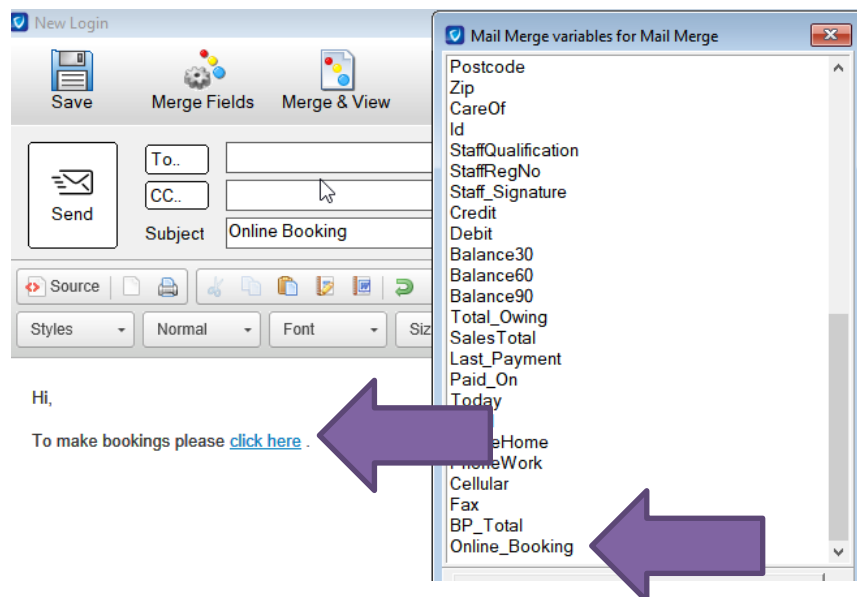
New Login

Save

Merge Fields

Merge & View

Send

To..

CC..

Subject

Online Booking

Source

Styles

Normal

Font

Siz

Hi,

To make bookings please click here .

Mail Merge variables for Mail Merge

Postcode
Zip
CareOf
Id
StaffQualification
StaffRegNo
Staff_Signature
Credit
Debit
Balance30
Balance60
Balance90
Total_Owing
SalesTotal
Last_Payment
Paid_On
Today
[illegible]
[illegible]Home
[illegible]Work
Cellular
Fax
BP_Total
Online_Booking